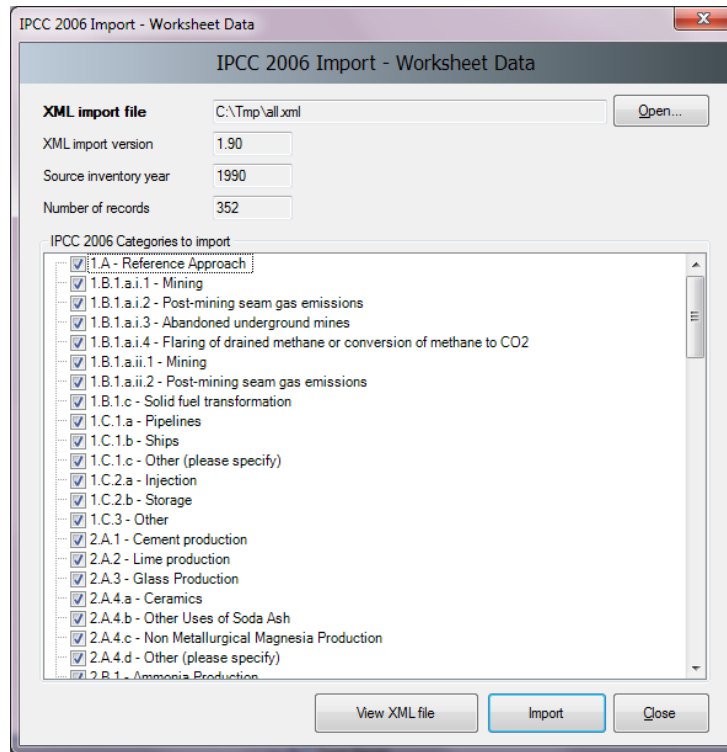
IPCC 2006 Import - Worksheet Data

IPCC 2006 Import - Worksheet Data

XML import file C:\Tmp\all.xml Open...

XML import version 1.90

Source inventory year 1990

Number of records 352

IPCC 2006 Categories to import

1.A - Reference Approach
1.B.1.a.i.1 - Mining
1.B.1.a.i.2 - Post-mining seam gas emissions
1.B.1.a.i.3 - Abandoned underground mines
1.B.1.a.i.4 - Flaring of drained methane or conversion of methane to CO2
1.B.1.a.ii.1 - Mining
1.B.1.a.ii.2 - Post-mining seam gas emissions
1.B.1.c - Solid fuel transformation
1.C.1.a - Pipelines
1.C.1.b - Ships
1.C.1.c - Other (please specify)
1.C.2.a - Injection
1.C.2.b - Storage
1.C.3 - Other
2.A.1 - Cement production
2.A.2 - Lime production
2.A.3 - Glass Production
2.A.4.a - Ceramics
2.A.4.b - Other Uses of Soda Ash
2.A.4.c - Non Metallurgical Magnesia Production
2.A.4.d - Other (please specify)
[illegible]

View XML file Import Close